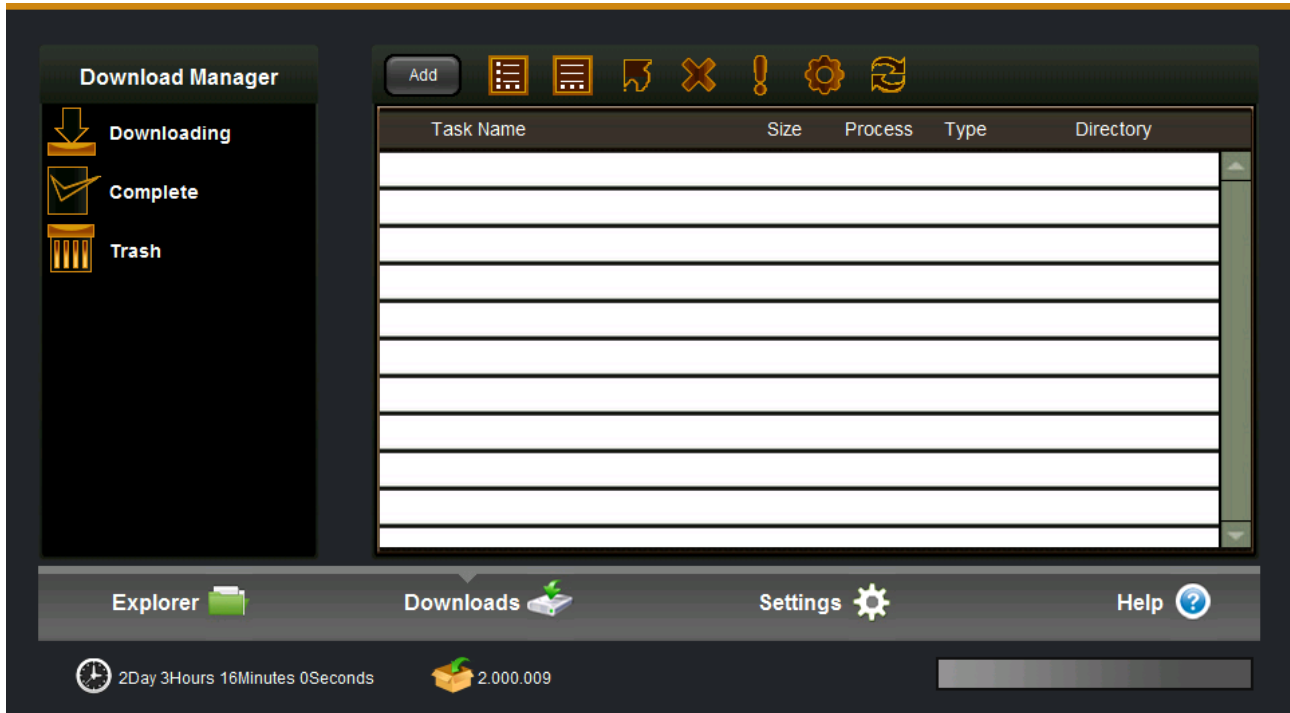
Download Manager

Downloading

Complete

Trash

Add

| Task Name | Size | Process | Type | Directory |
|---|---|---|---|---|

Explorer

Downloads

Settings

Help

2Day 3Hours 16Minutes 0Seconds

2.000.009